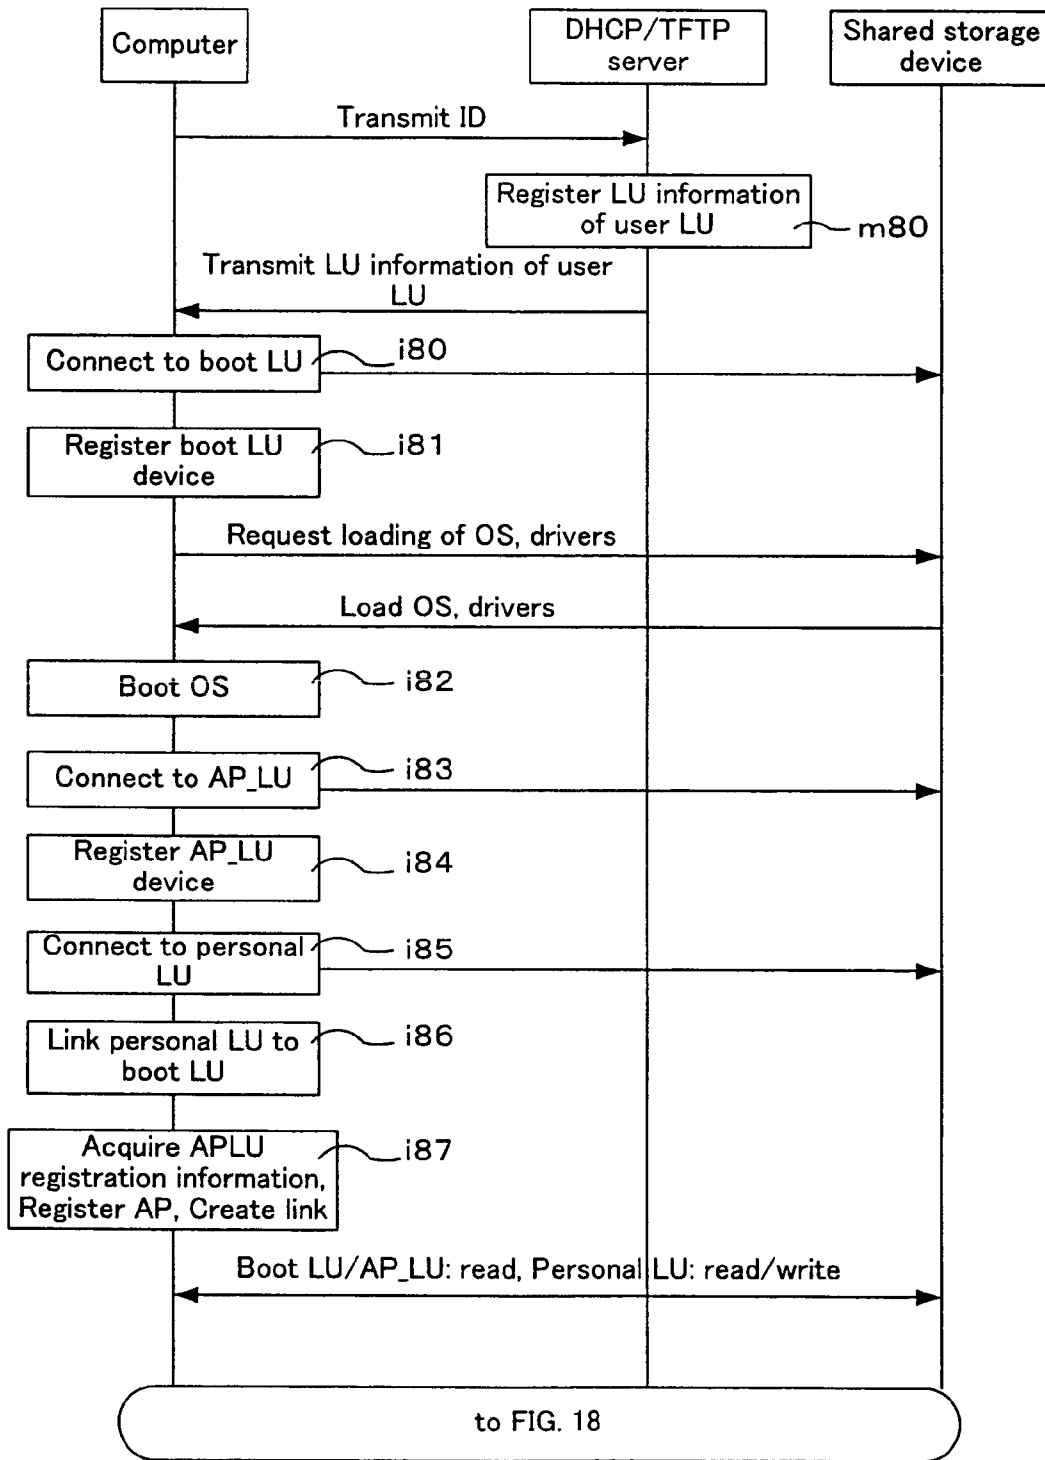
Computer

DHCP/TFTP server

Shared storage device

Transmit ID

Register LU information of user LU

m80

Transmit LU information of user LU

Connect to boot LU

i80

Register boot LU device

i81

Request loading of OS, drivers

Load OS, drivers

Boot OS

i82

Connect to AP_LU

i83

Register AP_LU device

i84

Connect to personal LU

i85

Link personal LU to boot LU

i86

Acquire APLU registration information, Register AP, Create link

i87

Boot LU/AP_LU: read, Personal LU: read/write

to FIG. 18